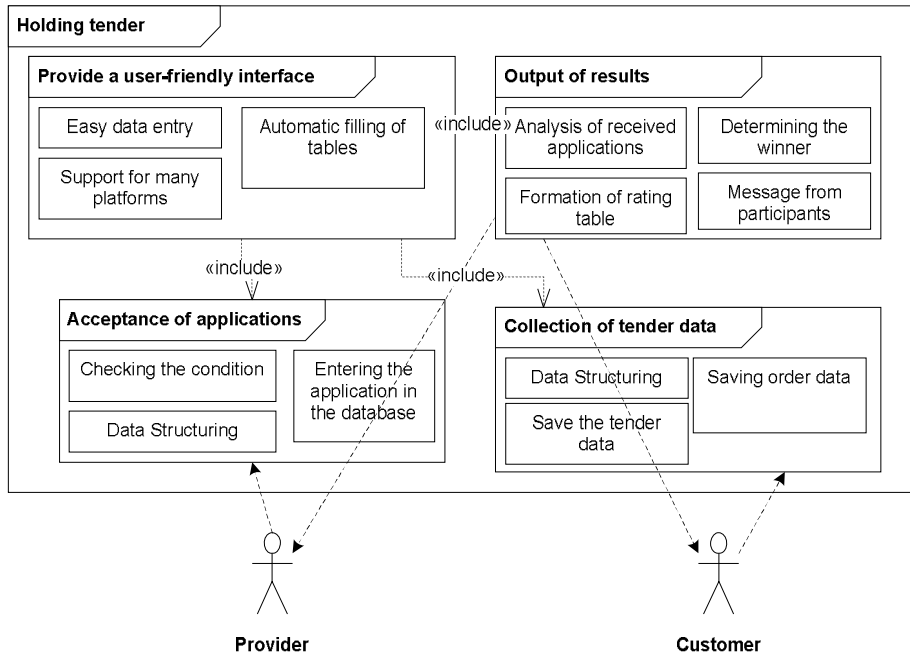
Holding tender

Provide a user-friendly interface

Easy data entry

Automatic filling of tables

Support for many platforms

Output of results

«include»

Analysis of received applications

Determining the winner

Formation of rating table

Message from participants

«include»

«include»

Acceptance of applications

Checking the condition

Entering the application in the database

Data Structuring

Collection of tender data

Data Structuring

Saving order data

Save the tender data

Provider

Customer